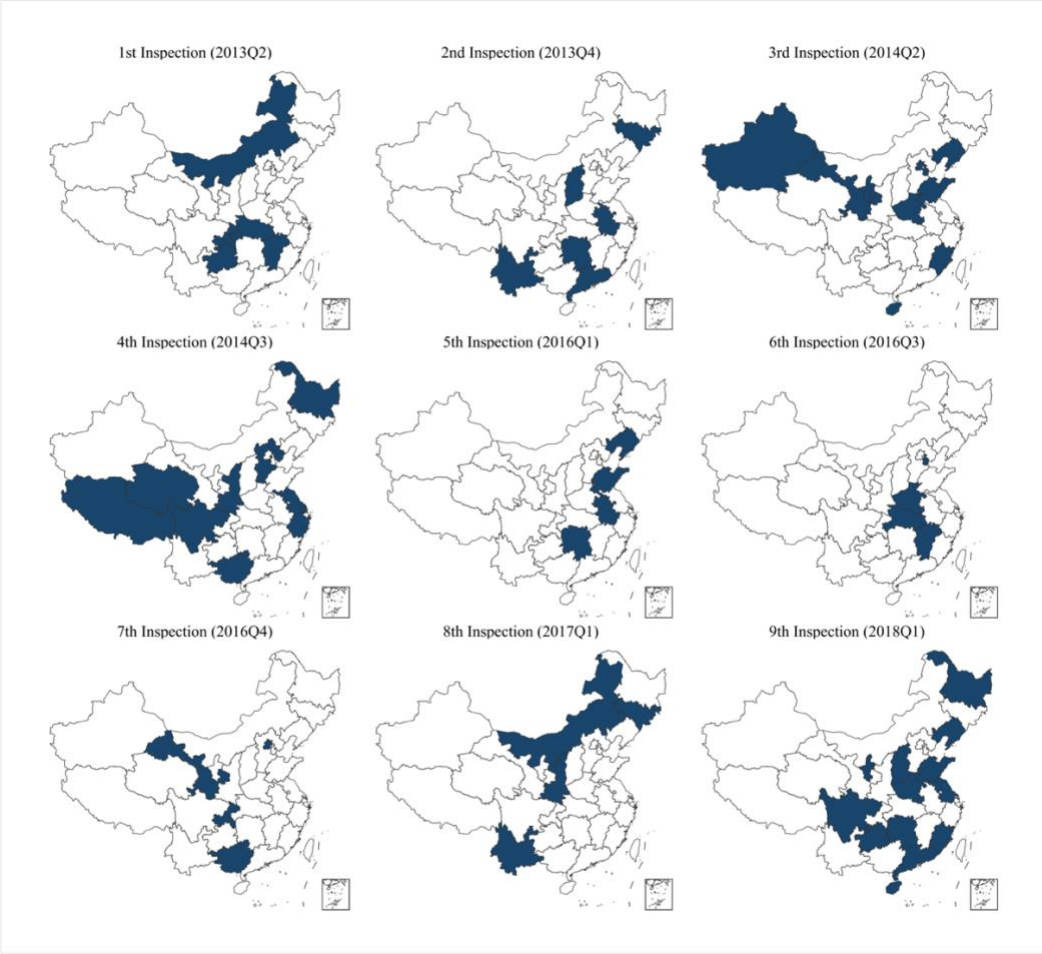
1st Inspection (2013Q2)

2nd Inspection (2013Q4)

3rd Inspection (2014Q2)

4th Inspection (2014Q3)

5th Inspection (2016Q1)

6th Inspection (2016Q3)

7th Inspection (2016Q4)

8th Inspection (2017Q1)

9th Inspection (2018Q1)